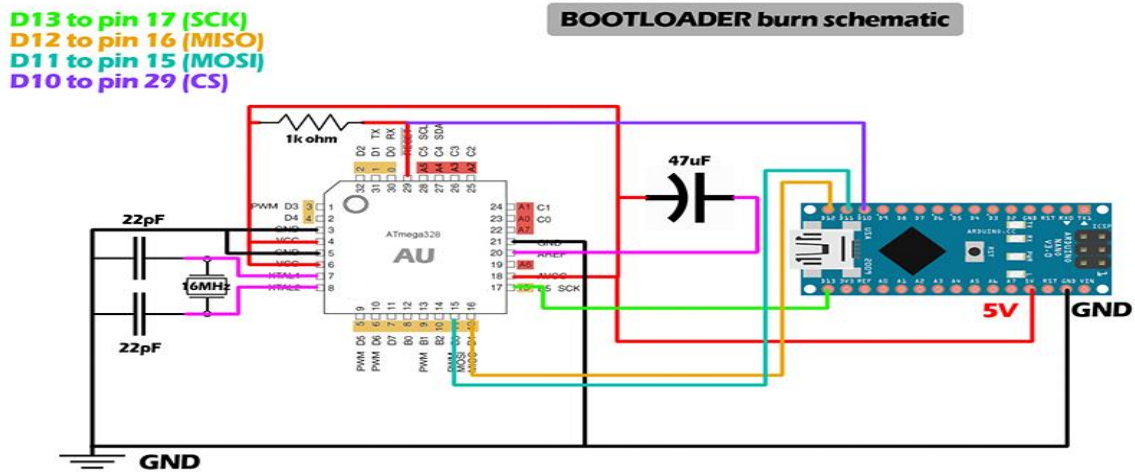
D13 to pin 17 (SCK)
D12 to pin 16 (MISO)
D11 to pin 15 (MOSI)
D10 to pin 29 (CS)

BOOTLOADER burn schematic

1k ohm

47uF

22pF

16MHz

22pF

D2 D1 TX D0 RX RESET C5 SCL C4 SDA C3 C2

2 1 0 A5 A4 A3 A2

32 31 30 29 28 27 26 25

PWM D3 3 1
D4 4 2
GND 3
VCC 4
GND 5
VCC 6
XTAL1 7
XTAL2 8

ATmega328

AU

24 A1 C1
23 A0 C0
22 A7
21 GND
20 AREF
19 A6
18 AVCC
17 13 D5 SCK

9 10 11 12 13 14 15 16

5 6 7 8 9 10 11 12

PWM D5 PWM D6 D7 B0 PWM B1 PWM B2 MOSI MISO

5V

GND

GND